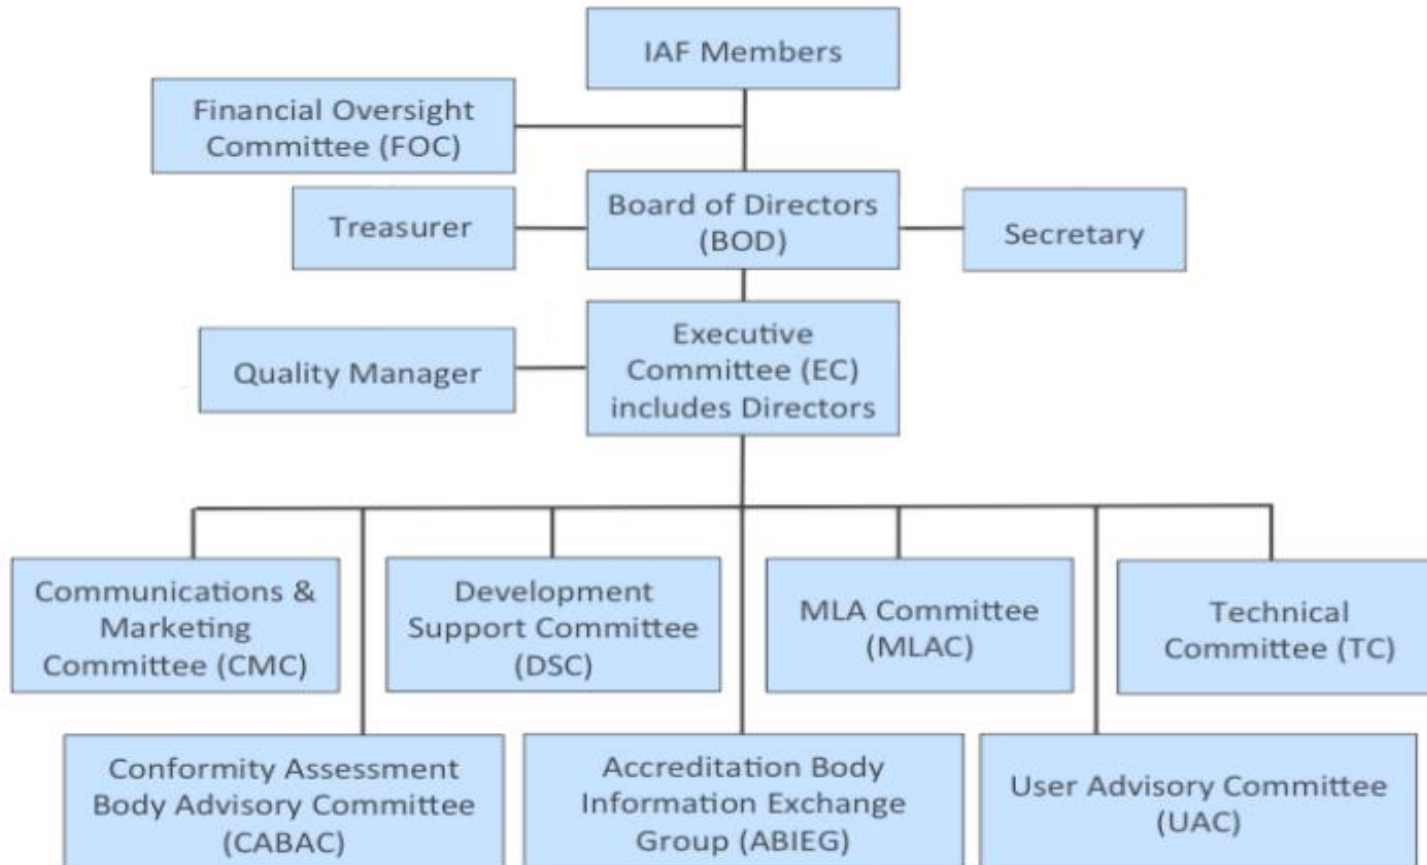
IAF Members

Financial Oversight Committee (FOC)

Treasurer

Board of Directors (BOD)

Secretary

Quality Manager

Executive Committee (EC) includes Directors

Communications & Marketing Committee (CMC)

Development Support Committee (DSC)

MLA Committee (MLAC)

Technical Committee (TC)

Conformity Assessment Body Advisory Committee (CABAC)

Accreditation Body Information Exchange Group (ABIEG)

User Advisory Committee (UAC)